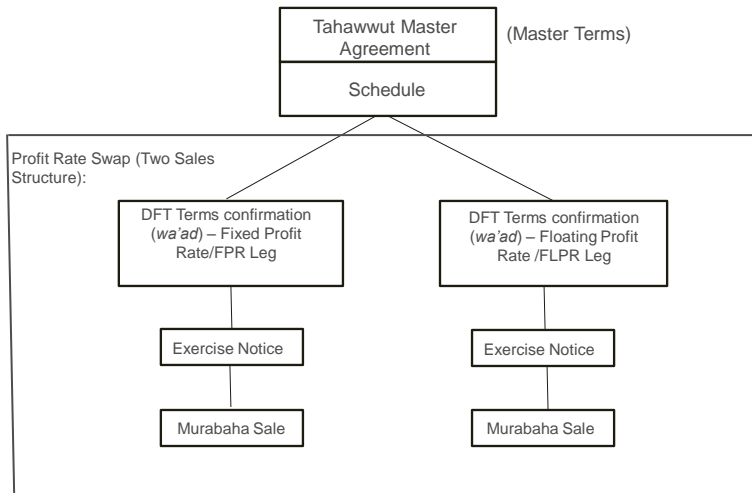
Tahawwut Master Agreement

(Master Terms)

Schedule

Profit Rate Swap (Two Sales Structure):

DFT Terms confirmation (wa'ad) – Fixed Profit Rate/FPR Leg

DFT Terms confirmation (wa'ad) – Floating Profit Rate /FLPR Leg

Exercise Notice

Exercise Notice

Murabaha Sale

Murabaha Sale